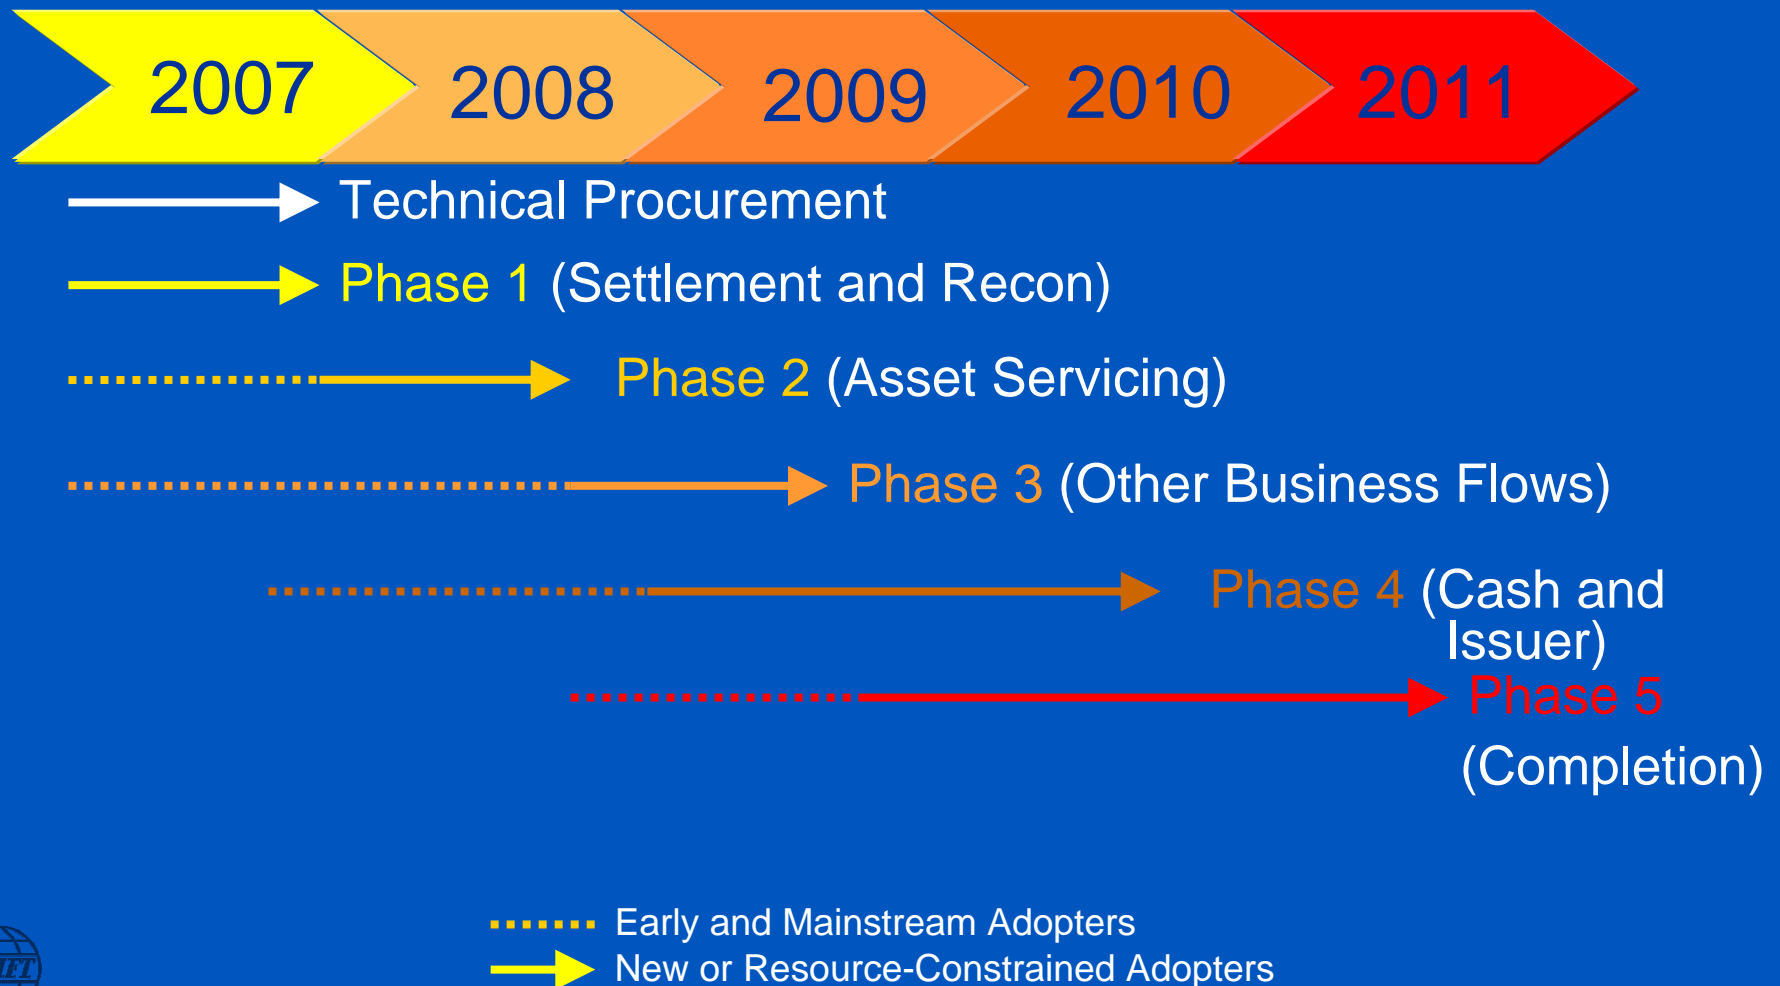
2007 2008 2009 2010 2011

Technical Procurement

Phase 1 (Settlement and Recon)

Phase 2 (Asset Servicing)

Phase 3 (Other Business Flows)

Phase 4 (Cash and Issuer)

Phase 5 (Completion)

Early and Mainstream Adopters
New or Resource-Constrained Adopters

IFT